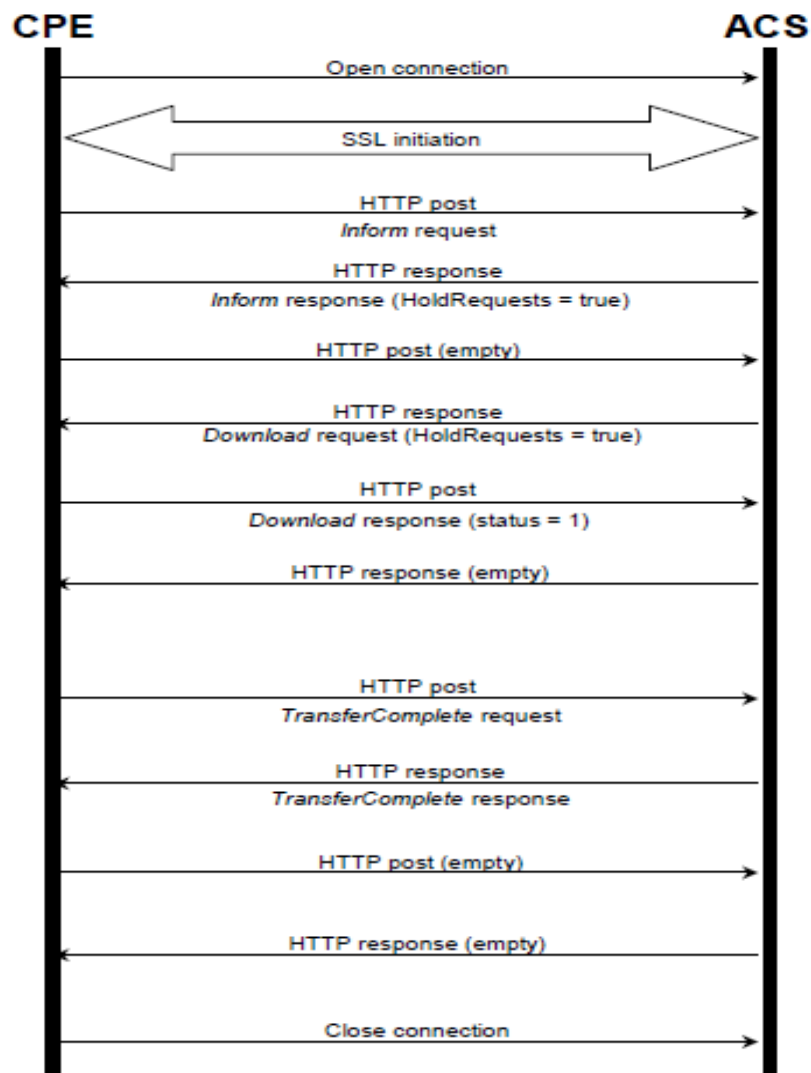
CPE

ACS

Open connection

SSL initiation

HTTP post

Inform request

HTTP response

Inform response (HoldRequests = true)

HTTP post (empty)

HTTP response

Download request (HoldRequests = true)

HTTP post

Download response (status = 1)

HTTP response (empty)

HTTP post

TransferComplete request

HTTP response

TransferComplete response

HTTP post (empty)

HTTP response (empty)

Close connection